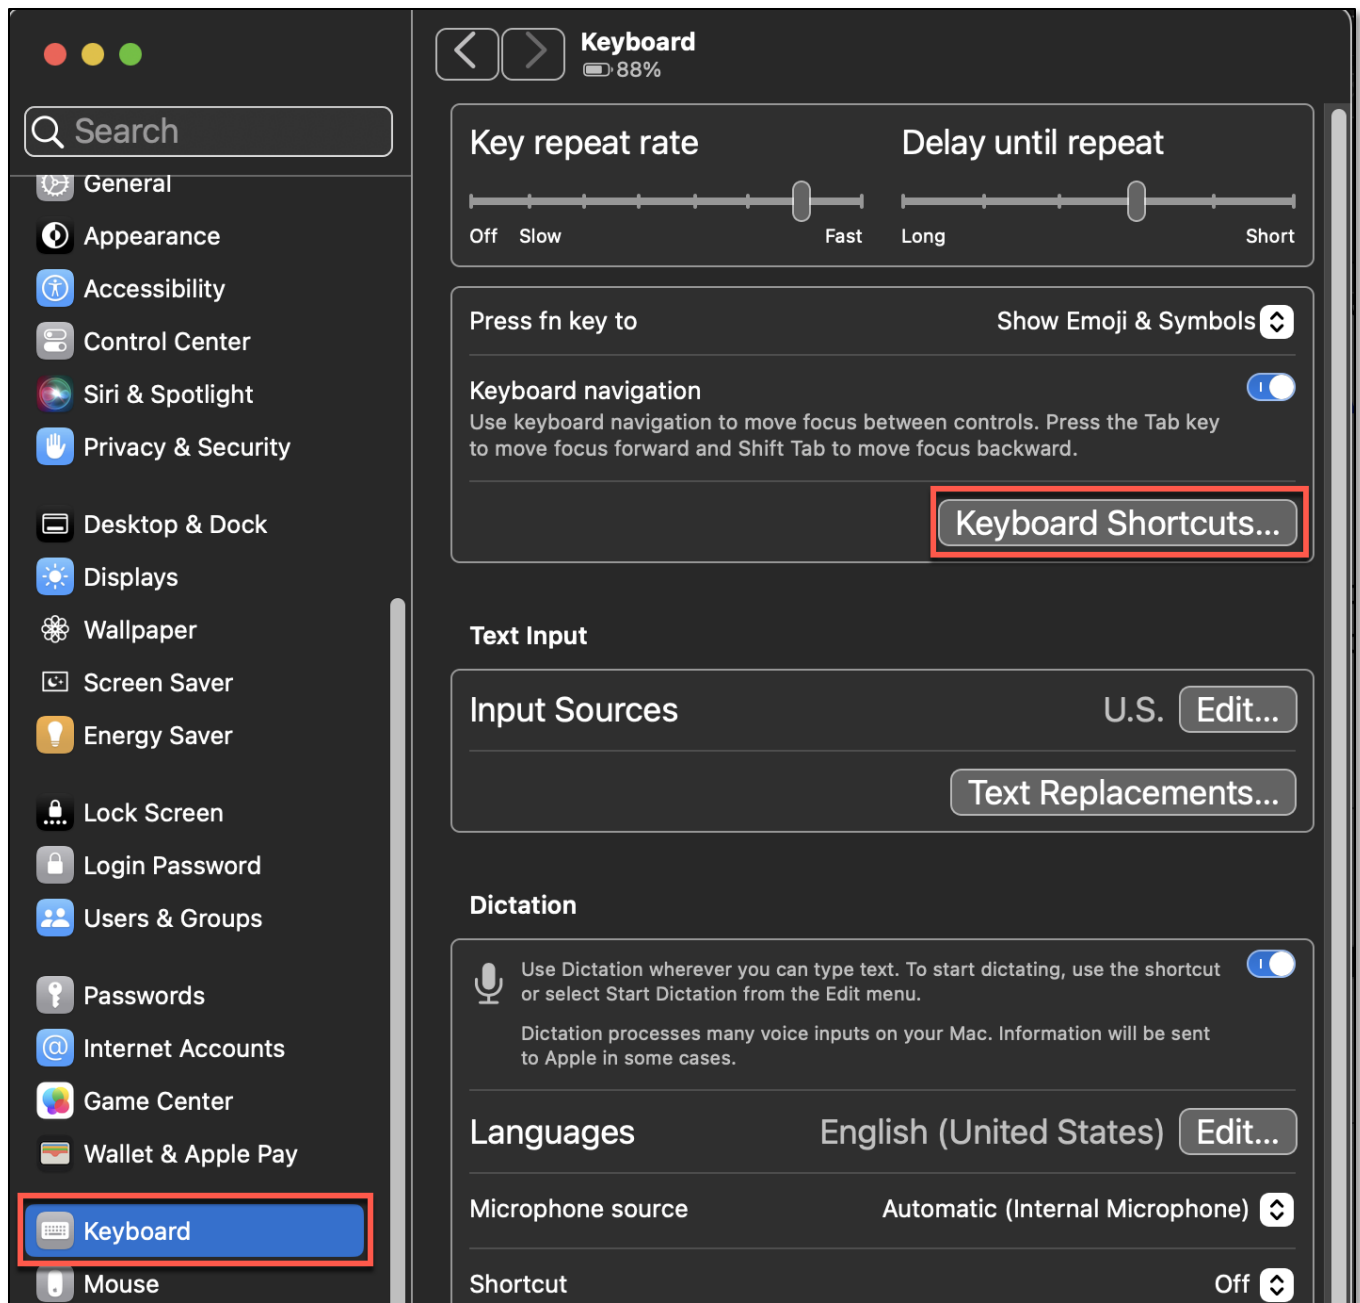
Search

General
Appearance
Accessibility
Control Center
Siri & Spotlight
Privacy & Security

Desktop & Dock
Displays
Wallpaper
Screen Saver
Energy Saver

Lock Screen
Login Password
Users & Groups

Passwords
Internet Accounts
Game Center
Wallet & Apple Pay

Keyboard
Mouse

Keyboard
88%

Key repeat rate
Off Slow Fast

Delay until repeat
Long Short

Press fn key to
Show Emoji & Symbols

Keyboard navigation
Use keyboard navigation to move focus between controls. Press the Tab key to move focus forward and Shift Tab to move focus backward.

Keyboard Shortcuts...

Text Input

Input Sources U.S. Edit...

Text Replacements...

Dictation

Use Dictation wherever you can type text. To start dictating, use the shortcut or select Start Dictation from the Edit menu.

Dictation processes many voice inputs on your Mac. Information will be sent to Apple in some cases.

Languages English (United States) Edit...

Microphone source Automatic (Internal Microphone)

Shortcut Off